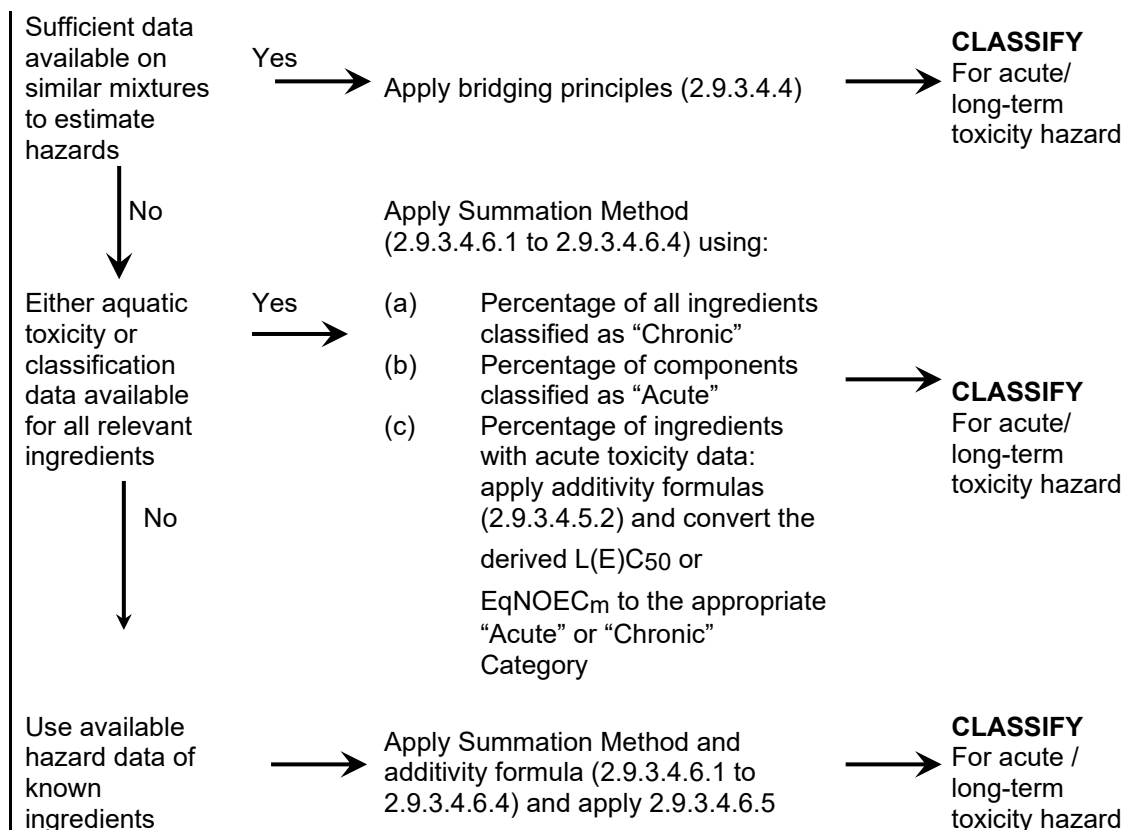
Sufficient data available on similar mixtures to estimate hazards

Yes

Apply bridging principles (2.9.3.4.4)

**CLASSIFY**
For acute/ long-term toxicity hazard

No

Apply Summation Method (2.9.3.4.6.1 to 2.9.3.4.6.4) using:

Either aquatic toxicity or classification data available for all relevant ingredients

Yes

(a) Percentage of all ingredients classified as "Chronic"
(b) Percentage of components classified as "Acute"
(c) Percentage of ingredients with acute toxicity data: apply additivity formulas (2.9.3.4.5.2) and convert the derived L(E)$C_{50}$ or Eq$NOEC_m$ to the appropriate "Acute" or "Chronic" Category

**CLASSIFY**
For acute/ long-term toxicity hazard

No

Use available hazard data of known ingredients

Apply Summation Method and additivity formula (2.9.3.4.6.1 to 2.9.3.4.6.4) and apply 2.9.3.4.6.5

**CLASSIFY**
For acute / long-term toxicity hazard